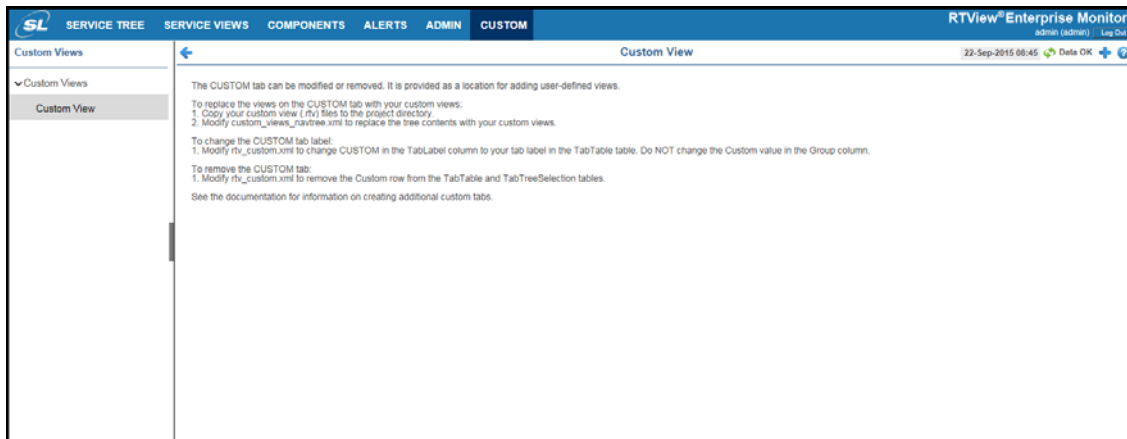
SL SERVICE TREE SERVICE VIEWS COMPONENTS ALERTS ADMIN CUSTOM

RTView® Enterprise Monitor
admin (admin) | Log Out

Custom Views

Custom Views

Custom View

Custom View

22-Sep-2015 08:45 Data OK

The CUSTOM tab can be modified or removed. It is provided as a location for adding user-defined views.

To replace the views on the CUSTOM tab with your custom views:
1. Copy your custom view (.rtv) files to the project directory.
2. Modify custom_views_navtree.xml to replace the tree contents with your custom views.

To change the CUSTOM tab label:
1. Modify rtv_custom.xml to change CUSTOM in the TabLabel column to your tab label in the TabTable table. Do NOT change the Custom value in the Group column.

To remove the CUSTOM tab:
1. Modify rtv_custom.xml to remove the Custom row from the TabTable and TabTreeSelection tables.

See the documentation for information on creating additional custom tabs.